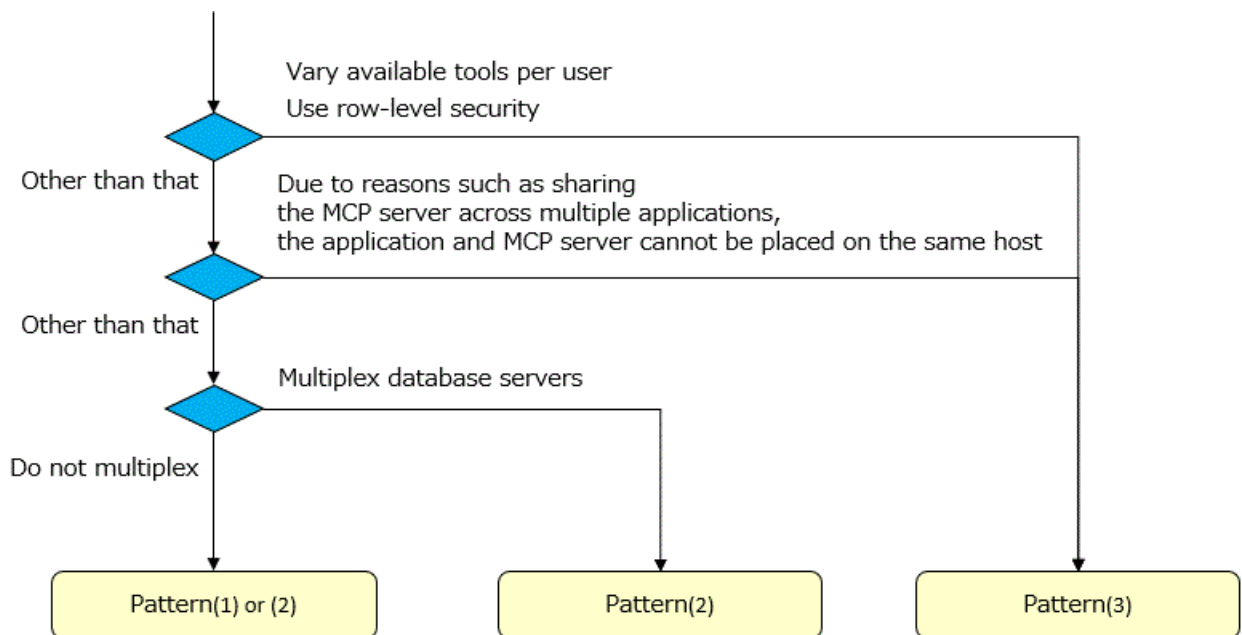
Vary available tools per user
Use row-level security

Other than that

Due to reasons such as sharing the MCP server across multiple applications, the application and MCP server cannot be placed on the same host

Other than that

Multiplex database servers

Do not multiplex

Pattern(1) or (2)

Pattern(2)

Pattern(3)